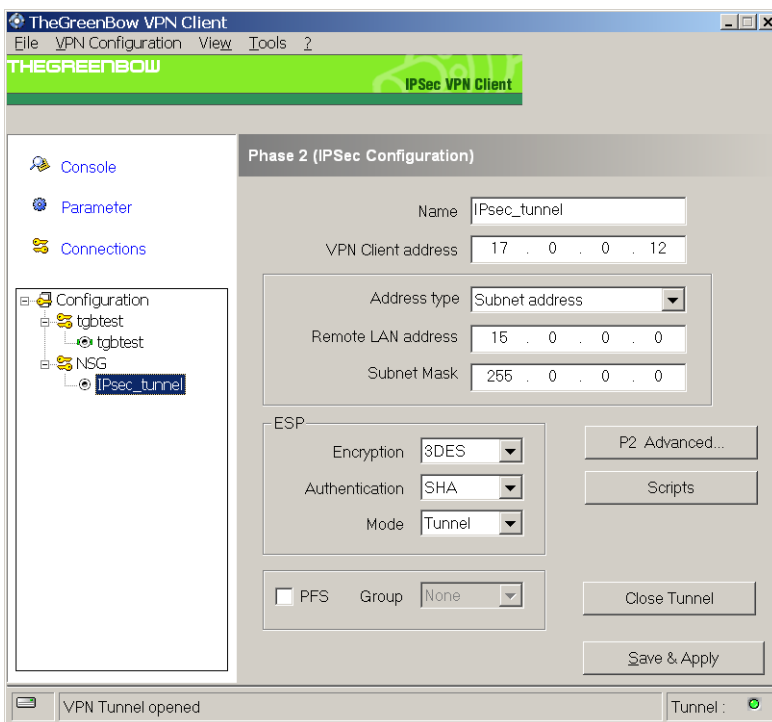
TheGreenBow VPN Client
File VPN Configuration View Tools ?
THEGREENBOW
IPSec VPN Client

Console
Parameter
Connections

Configuration
tgbtest
tgbtest
NSG
IPsec_tunnel

Phase 2 (IPSec Configuration)

Name IPsec_tunnel
VPN Client address 17 . 0 . 0 . 12

Address type Subnet address
Remote LAN address 15 . 0 . 0 . 0
Subnet Mask 255 . 0 . 0 . 0

ESP
Encryption 3DES
Authentication SHA
Mode Tunnel

P2 Advanced...
Scripts

PFS Group None

Close Tunnel
Save & Apply

VPN Tunnel opened
Tunnel :